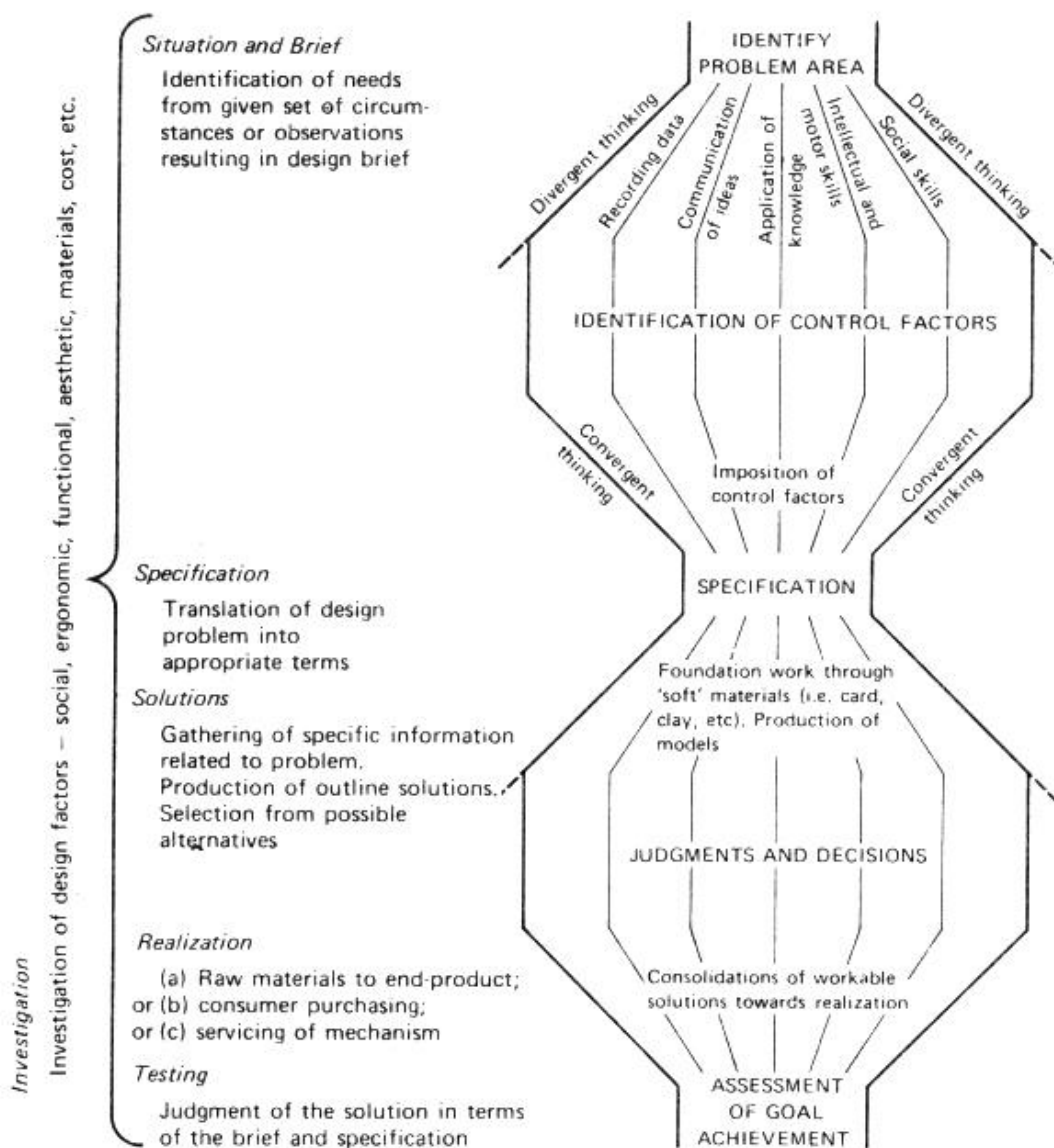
Investigation
Investigation of design factors – social, ergonomic, functional, aesthetic, materials, cost, etc.

Situation and Brief
Identification of needs from given set of circumstances or observations resulting in design brief

Specification
Translation of design problem into appropriate terms

Solutions
Gathering of specific information related to problem. Production of outline solutions. Selection from possible alternatives

Realization
(a) Raw materials to end-product;
or (b) consumer purchasing;
or (c) servicing of mechanism

Testing
Judgment of the solution in terms of the brief and specification

IDENTIFY PROBLEM AREA

Divergent thinking
Recording data
Communication of ideas
Application of knowledge
Intellectual and motor skills
Social skills
Divergent thinking

IDENTIFICATION OF CONTROL FACTORS

Convergent thinking
Imposition of control factors
Convergent thinking

SPECIFICATION

Foundation work through 'soft' materials (i.e. card, clay, etc). Production of models

JUDGMENTS AND DECISIONS

Consolidations of workable solutions towards realization

ASSESSMENT OF GOAL ACHIEVEMENT